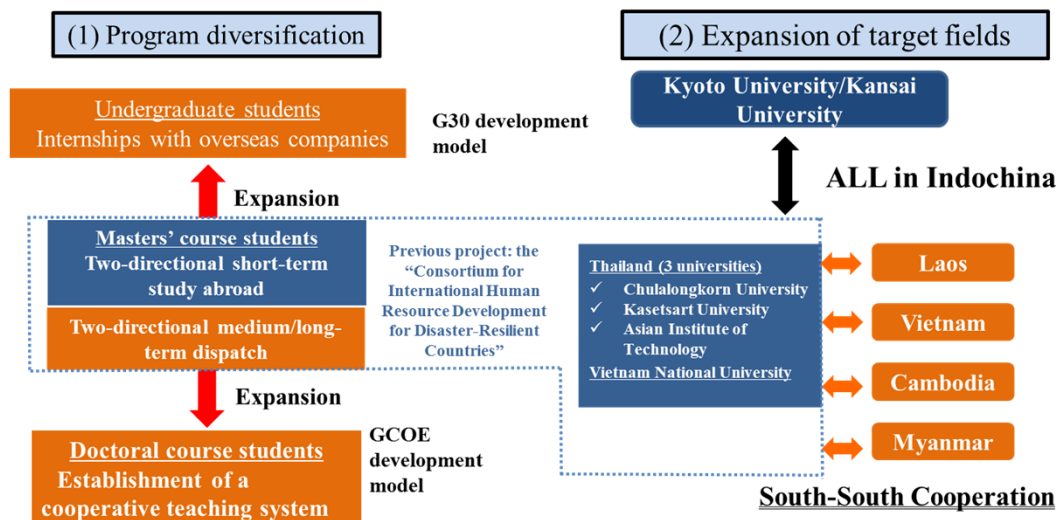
(1) Program diversification

(2) Expansion of target fields

Undergraduate students
Internships with overseas companies

G30 development model

Kyoto University/Kansai University

ALL in Indochina

Expansion

Masters' course students
Two-directional short-term study abroad

Two-directional medium/long-term dispatch

Previous project: the "Consortium for International Human Resource Development for Disaster-Resilient Countries"

Thailand (3 universities)
✓ Chulalongkorn University
✓ Kasetsart University
✓ Asian Institute of Technology
Vietnam National University

Laos

Vietnam

Cambodia

Myanmar

Expansion

Doctoral course students
Establishment of a cooperative teaching system

GCOE development model

South-South Cooperation